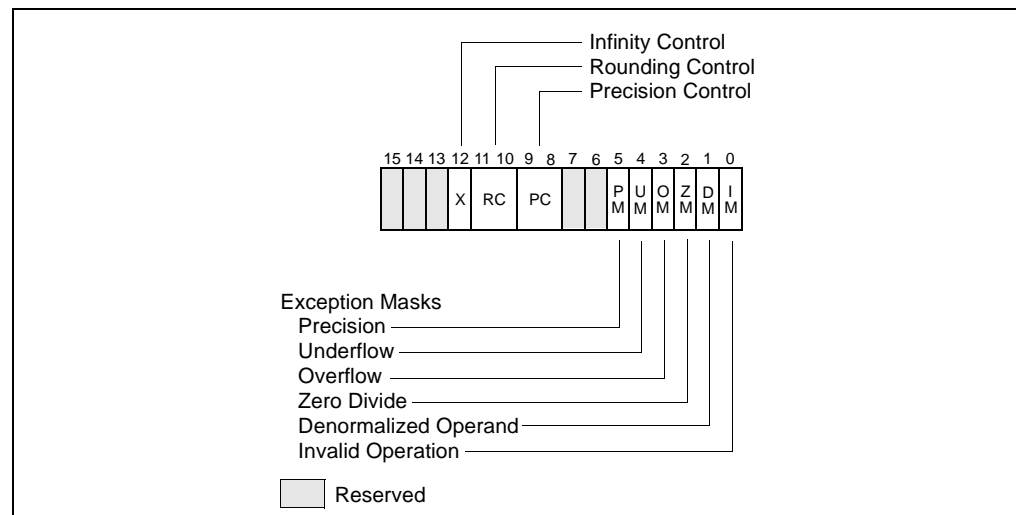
Infinity Control
Rounding Control
Precision Control

15 14 13 12 11 10 9 8 7 6 5 4 3 2 1 0

X RC PC P M U M O M Z M D M I M

Exception Masks
Precision
Underflow
Overflow
Zero Divide
Denormalized Operand
Invalid Operation

Reserved